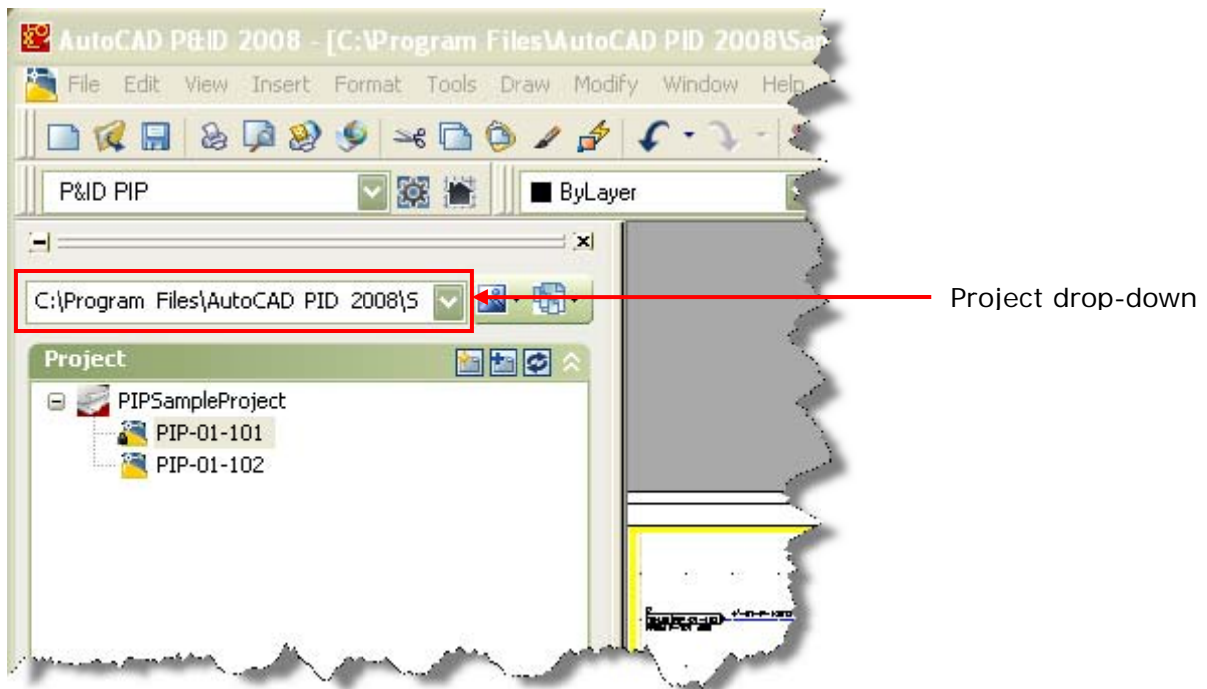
AutoCAD P&ID 2008 - [C:\Program Files\AutoCAD PID 2008\Sa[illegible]

File Edit View Insert Format Tools Draw Modify Window Help

P&ID PIP

ByLayer

C:\Program Files\AutoCAD PID 2008\S

Project drop-down

Project

PIPSampleProject

PIP-01-101

PIP-01-102